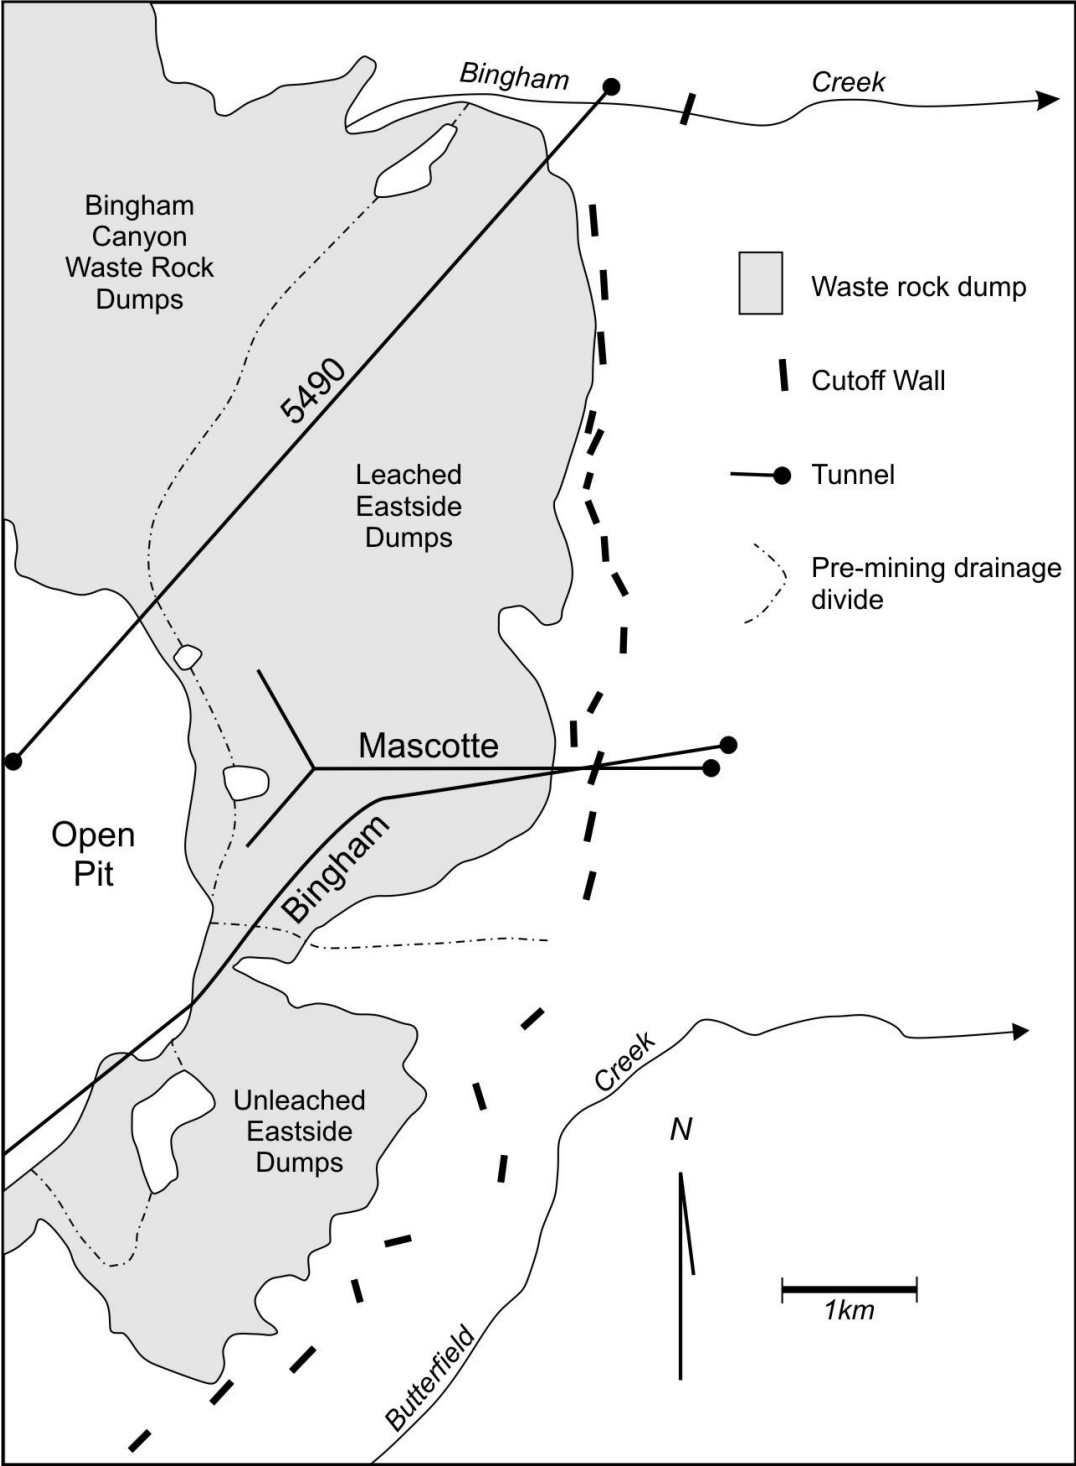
Bingham

Creek

Bingham Canyon Waste Rock Dumps

Waste rock dump

Cutoff Wall

Tunnel

Pre-mining drainage divide

5490

Leached Eastside Dumps

Mascotte

Open Pit

Bingham

Unleached Eastside Dumps

Creek

Butterfield

N

1km